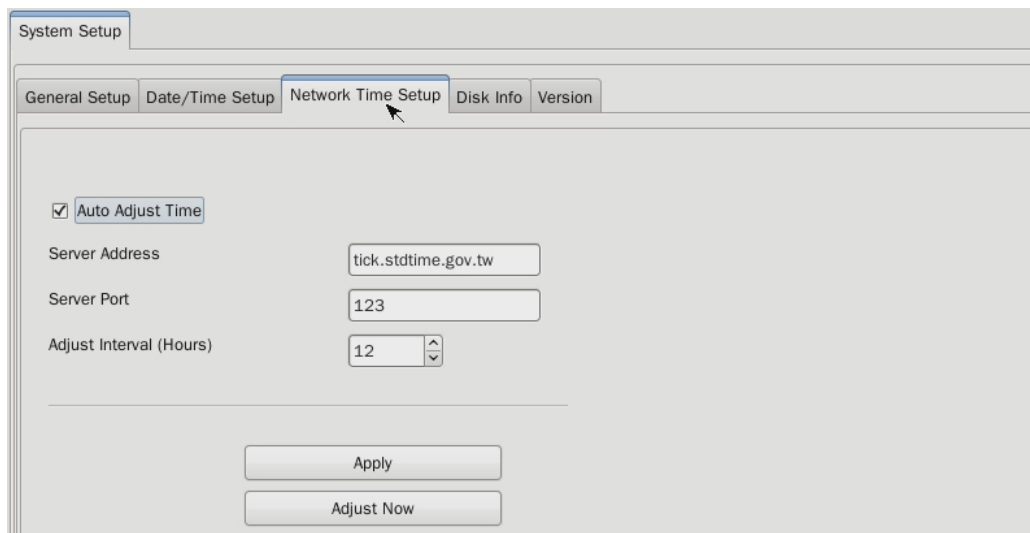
System Setup

General Setup | Date/Time Setup | Network Time Setup | Disk Info | Version

☑ Auto Adjust Time

Server Address tick.stdtime.gov.tw

Server Port 123

Adjust Interval (Hours) 12

Apply

Adjust Now